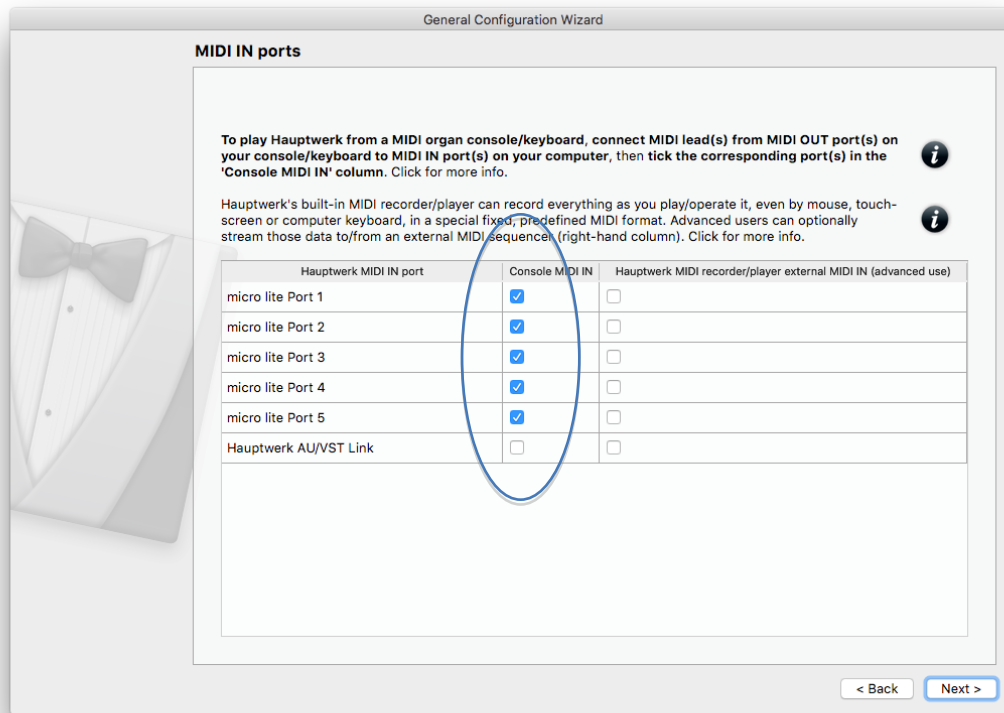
General Configuration Wizard

MIDI IN ports

To play Hauptwerk from a MIDI organ console/keyboard, connect MIDI lead(s) from MIDI OUT port(s) on your console/keyboard to MIDI IN port(s) on your computer, then tick the corresponding port(s) in the 'Console MIDI IN' column. Click for more info.

Hauptwerk's built-in MIDI recorder/player can record everything as you play/operate it, even by mouse, touch-screen or computer keyboard, in a special fixed, predefined MIDI format. Advanced users can optionally stream those data to/from an external MIDI sequencer (right-hand column). Click for more info.

| Hauptwerk MIDI IN port | Console MIDI IN | Hauptwerk MIDI recorder/player external MIDI IN (advanced use) |
|---|---|---|
| micro lite Port 1 | ☑ | ☐ |
| micro lite Port 2 | ☑ | ☐ |
| micro lite Port 3 | ☑ | ☐ |
| micro lite Port 4 | ☑ | ☐ |
| micro lite Port 5 | ☑ | ☐ |
| Hauptwerk AU/VST Link | ☐ | ☐ |

< Back
Next >